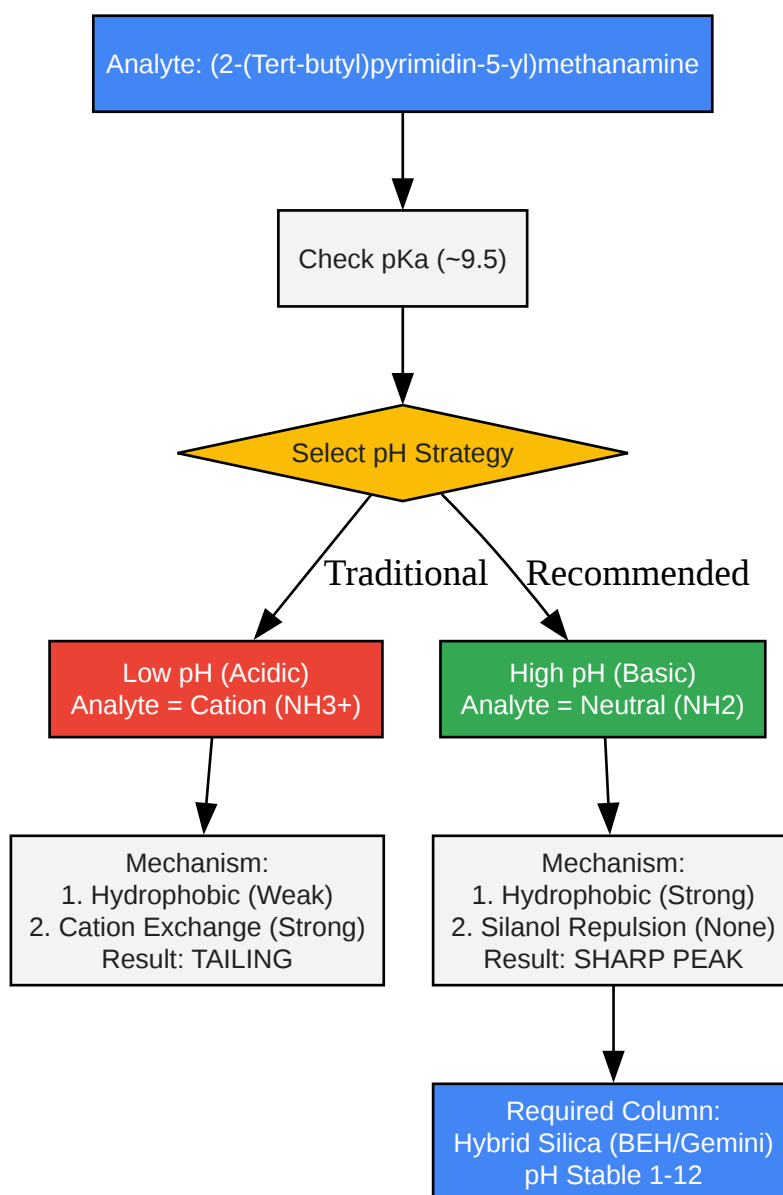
Analyte: (2-(Tert-butyl)pyrimidin-5-yl)methanamine

Check pKa (~9.5)

Select pH Strategy

Traditional

Recommended

Low pH (Acidic)
Analyte = Cation (NH3+)

High pH (Basic)
Analyte = Neutral (NH2)

Mechanism:
1. Hydrophobic (Weak)
2. Cation Exchange (Strong)
Result: TAILING

Mechanism:
1. Hydrophobic (Strong)
2. Silanol Repulsion (None)
Result: SHARP PEAK

Required Column:
Hybrid Silica (BEH/Gemini)
pH Stable 1-12